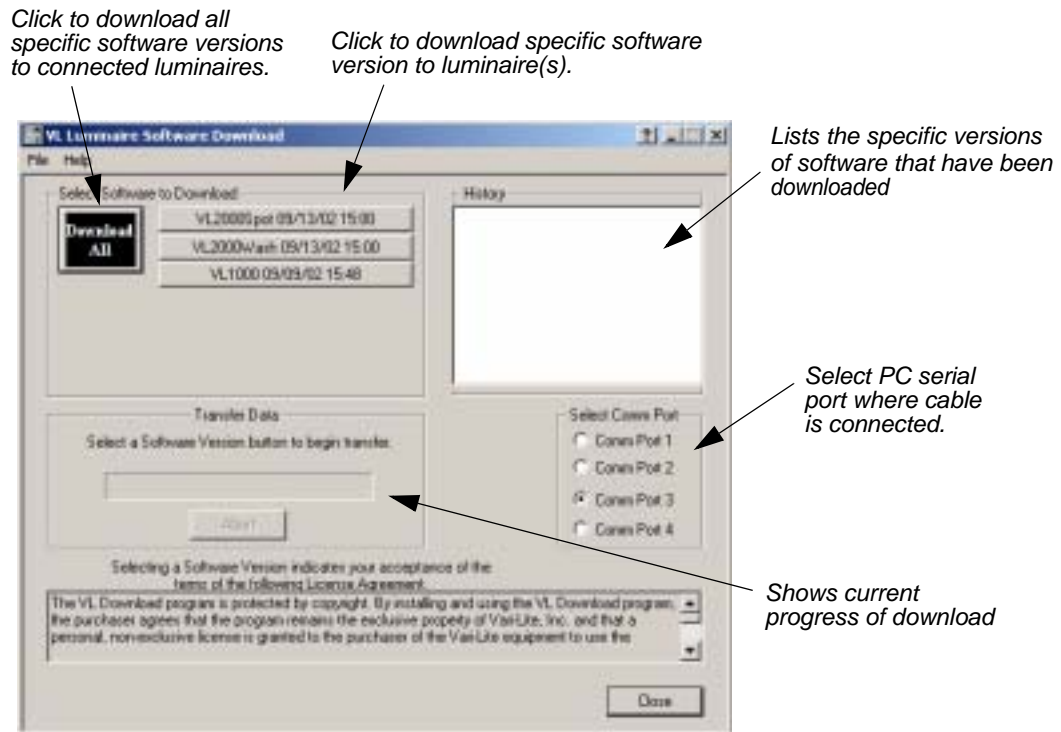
Click to download all specific software versions to connected luminaires.

Click to download specific software version to luminaire(s).

VL Luminaire Software Download

File Help

Select Software to Download

Download All

VL2000Spot 09/13/02 15:00

VL2000Wash 09/13/02 15:00

VL1000 09/09/02 15:48

History

Lists the specific versions of software that have been downloaded

Transfer Data

Select a Software Version button to begin transfer.

Abort

Select Comm Port

Comm Port 1

Comm Port 2

Comm Port 3

Comm Port 4

Select PC serial port where cable is connected.

Selecting a Software Version indicates your acceptance of the terms of the following License Agreement.

The VL Download program is protected by copyright. By installing and using the VL Download program, the purchaser agrees that the program remains the exclusive property of Vari-Lite, Inc. and that a personal, nonexclusive license is granted to the purchaser of the Vari-Lite equipment to use the

Shows current progress of download

Close